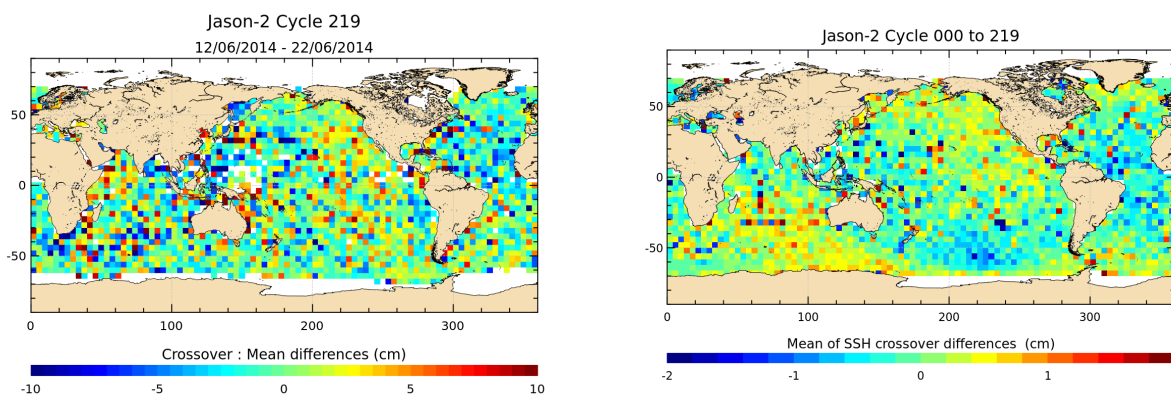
Jason-2 Cycle 219
12/06/2014 - 22/06/2014

50
0
-50
0 100 200 300

Crossover : Mean differences (cm)
-10 -5 0 5 10

Jason-2 Cycle 000 to 219

50
0
-50
0 100 200 300

Mean of SSH crossover differences (cm)
-2 -1 0 1